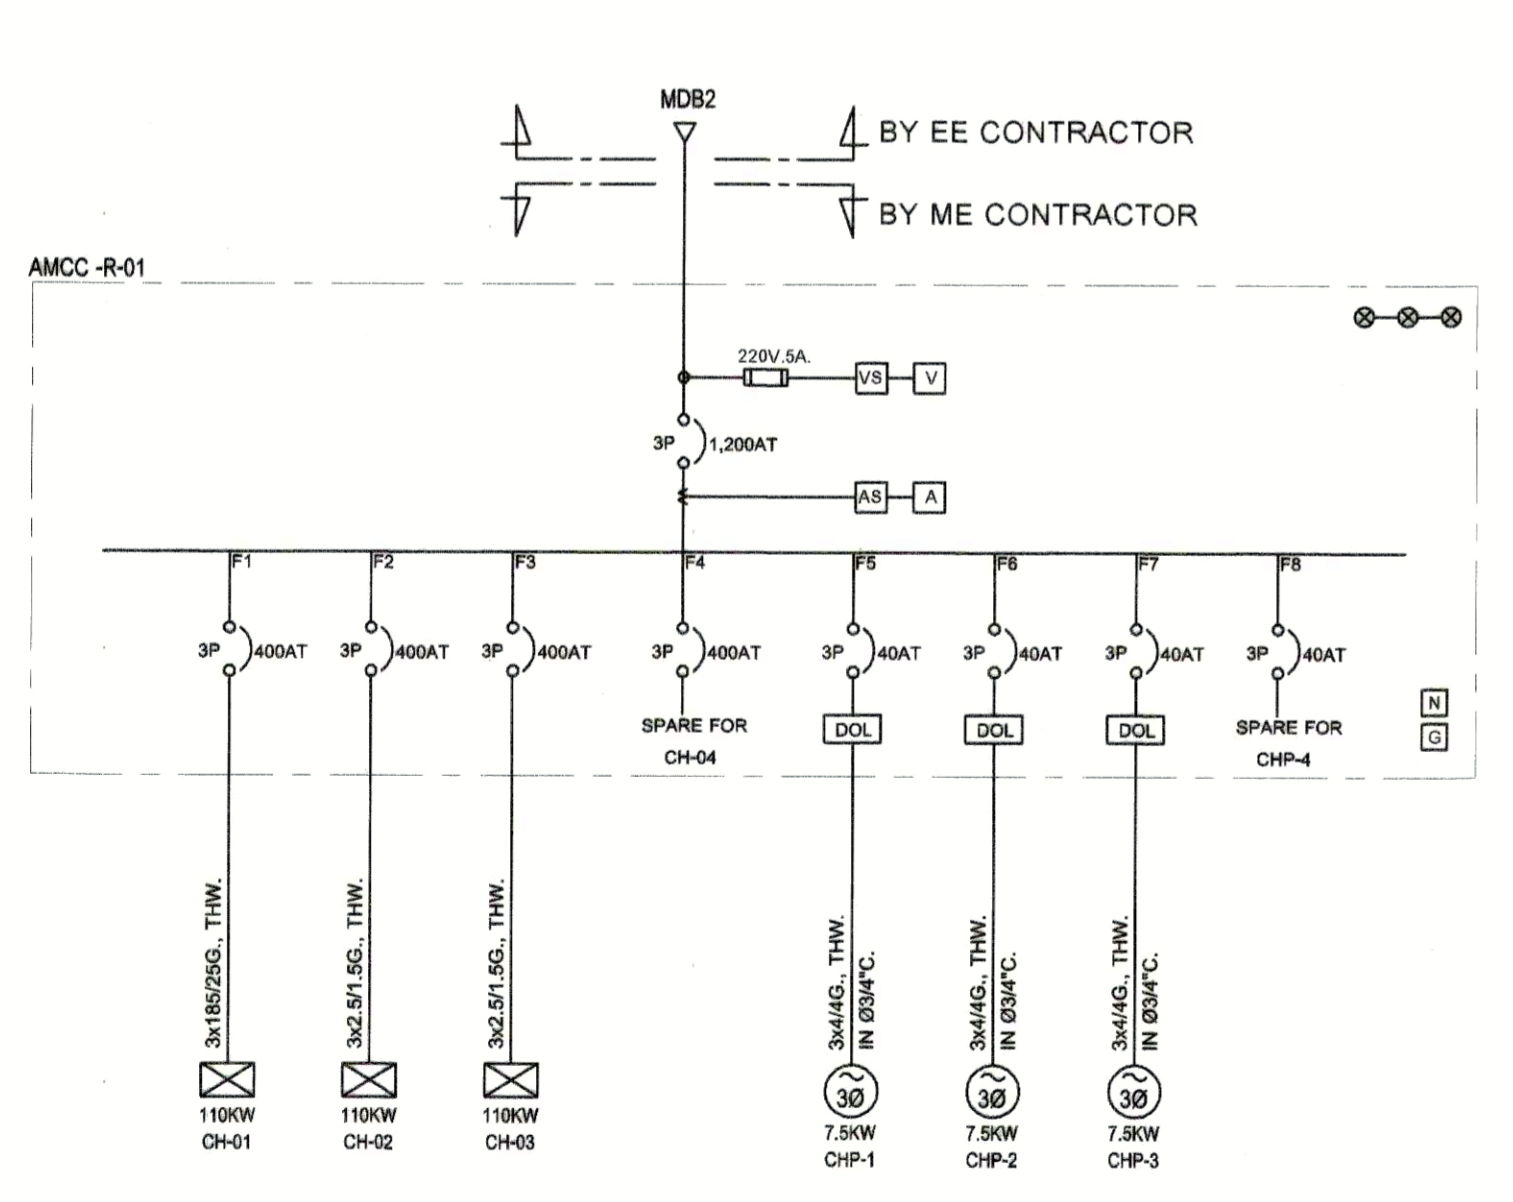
MDB2

BY EE CONTRACTOR

BY ME CONTRACTOR

AMCC -R-01

220V.5A.

VS V

3P 1,200AT

AS A

F1 F2 F3 F4 F5 F6 F7 F8

3P 400AT
3P 400AT
3P 400AT
3P 400AT
3P 40AT
3P 40AT
3P 40AT
3P 40AT

SPARE FOR CH-04

DOL
DOL
DOL

SPARE FOR CHP-4

N
G

3x185/25G., THW.
3x2.5/1.5G., THW.
3x2.5/1.5G., THW.
3x4/4G., THW. IN Ø3/4"C.
3x4/4G., THW. IN Ø3/4"C.
3x4/4G., THW. IN Ø3/4"C.

110KW CH-01
110KW CH-02
110KW CH-03

3Ø 7.5KW CHP-1
3Ø 7.5KW CHP-2
3Ø 7.5KW CHP-3